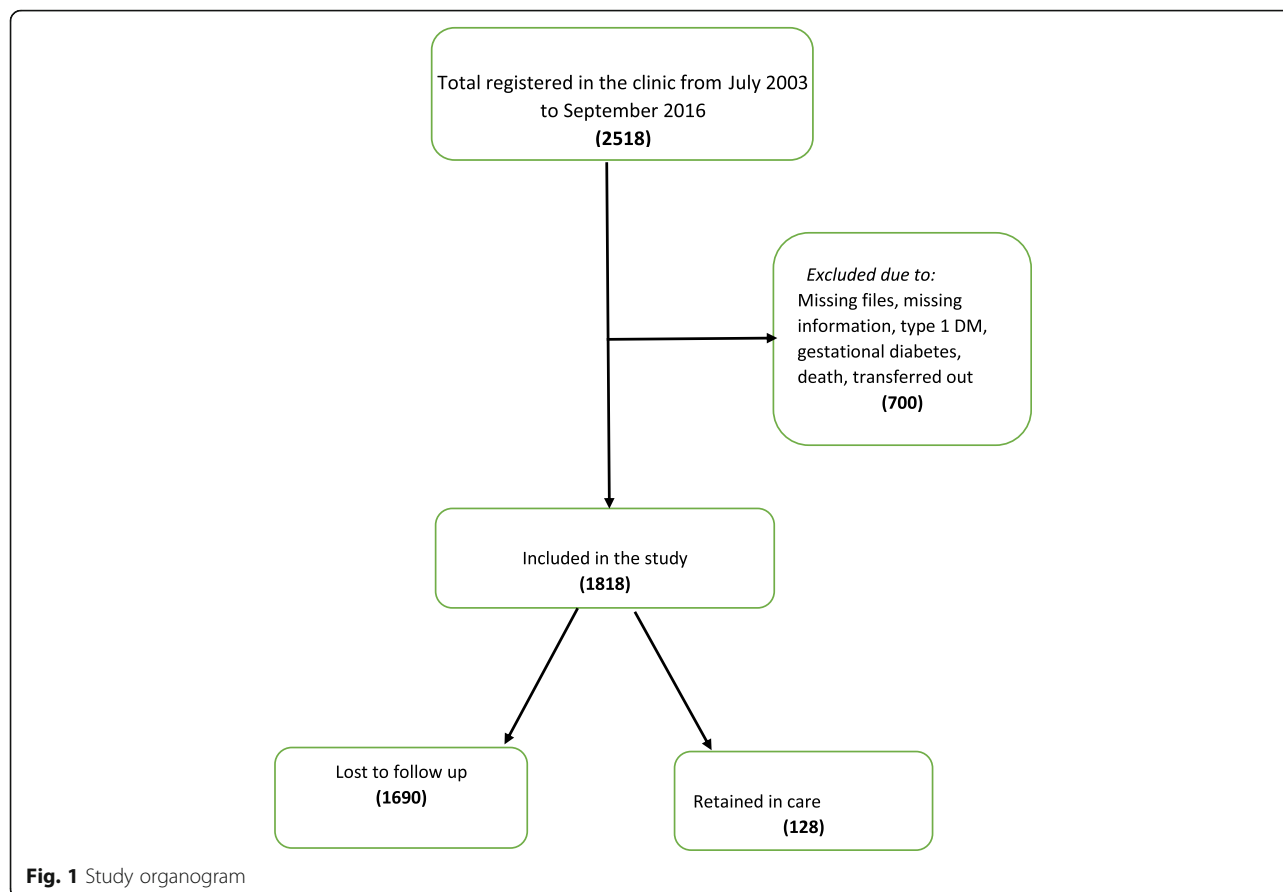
Total registered in the clinic from July 2003 to September 2016
(2518)

Excluded due to:
Missing files, missing information, type 1 DM, gestational diabetes, death, transferred out
(700)

Included in the study
(1818)

Lost to follow up
(1690)

Retained in care
(128)

Fig. 1 Study organogram